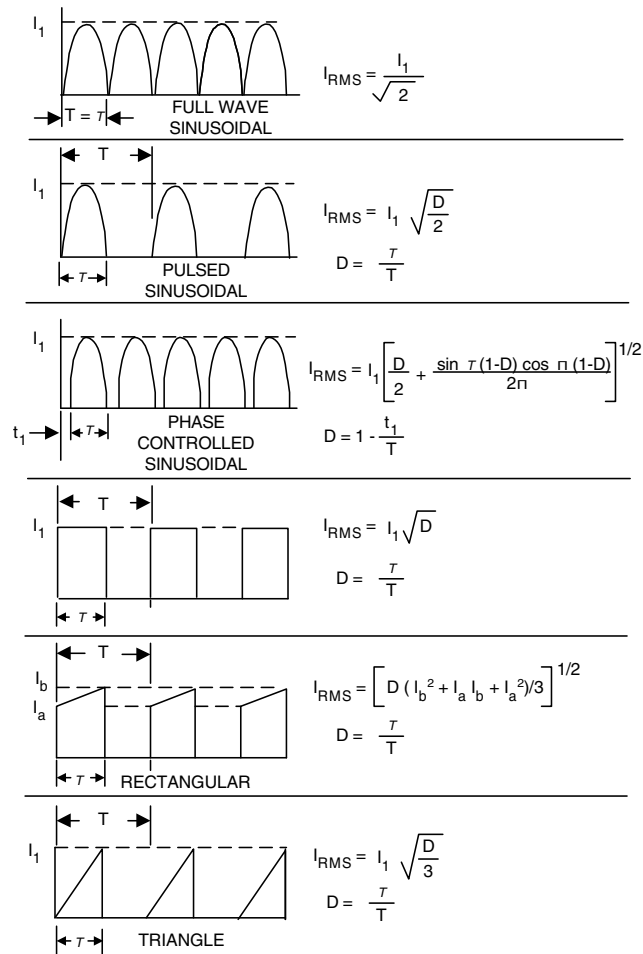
$I_1$

$T = \tau$

FULL WAVE SINUSOIDAL

$I_{RMS} = \frac{I_1}{\sqrt{2}}$

T

$I_1$

$\tau$

PULSED SINUSOIDAL

$I_{RMS} = I_1 \sqrt{\frac{D}{2}}$

$D = \frac{\tau}{T}$

$I_1$

$t_1$

$\tau$

PHASE CONTROLLED SINUSOIDAL

$I_{RMS} = I_1 \left[ \frac{D}{2} + \frac{\sin \tau (1-D) \cos \pi (1-D)}{2\pi} \right]^{1/2}$

$D = 1 - \frac{t_1}{T}$

T

$I_1$

$\tau$

$I_{RMS} = I_1 \sqrt{D}$

$D = \frac{\tau}{T}$

T

$I_b$

$I_a$

$\tau$

RECTANGULAR

$I_{RMS} = \left[ D ( I_b^2 + I_a I_b + I_a^2)/3 \right]^{1/2}$

$D = \frac{\tau}{T}$

T

$I_1$

$\tau$

TRIANGLE

$I_{RMS} = I_1 \sqrt{\frac{D}{3}}$

$D = \frac{\tau}{T}$